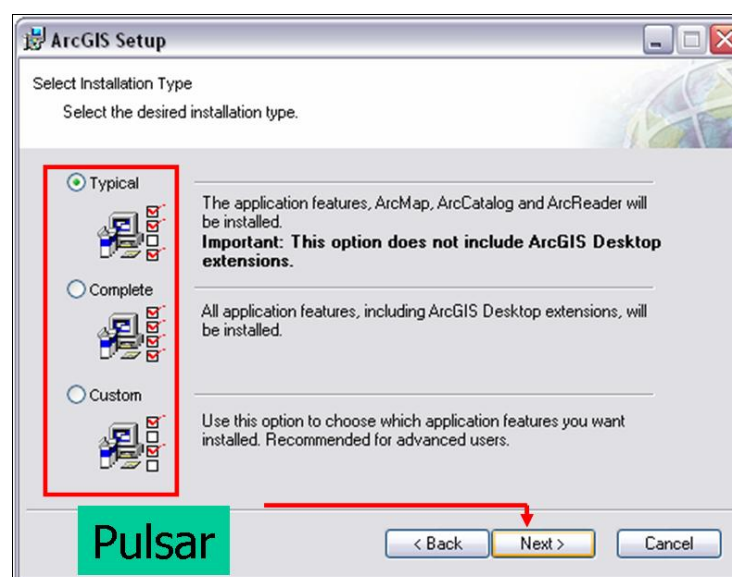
ArcGIS Setup

Select Installation Type

Select the desired installation type.

Typical

The application features, ArcMap, ArcCatalog and ArcReader will be installed.
**Important: This option does not include ArcGIS Desktop extensions.**

Complete

All application features, including ArcGIS Desktop extensions, will be installed.

Custom

Use this option to choose which application features you want installed. Recommended for advanced users.

Pulsar

< Back
Next >
Cancel